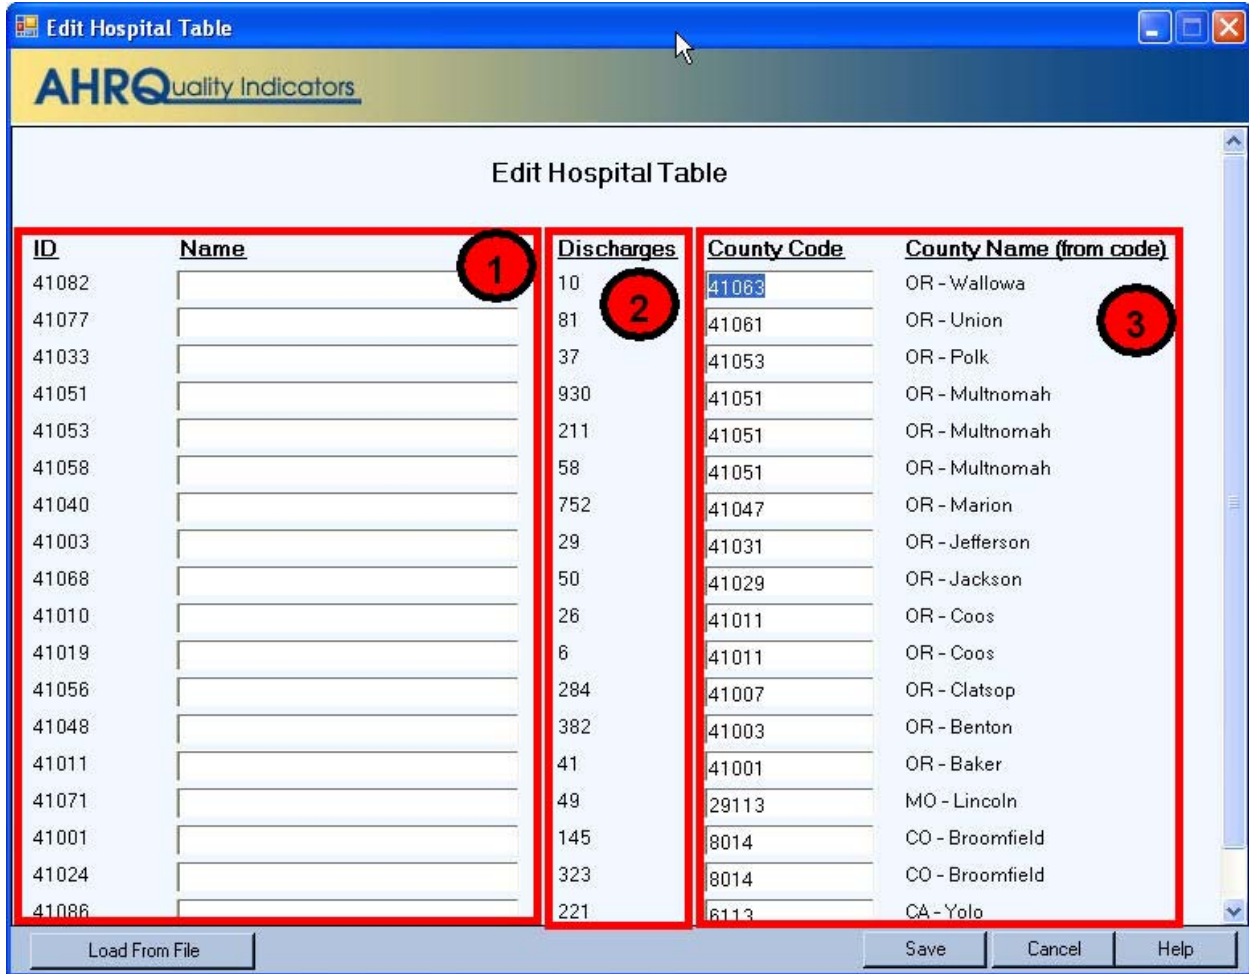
Edit Hospital Table

AHRQuality Indicators

Edit Hospital Table

1 2 3

| ID | Name | Discharges | County Code | County Name (from code) |
|---|---|---|---|---|
| 41082 | | 10 | 41063 | OR - Wallowa |
| 41077 | | 81 | 41061 | OR - Union |
| 41033 | | 37 | 41053 | OR - Polk |
| 41051 | | 930 | 41051 | OR - Multnomah |
| 41053 | | 211 | 41051 | OR - Multnomah |
| 41058 | | 58 | 41051 | OR - Multnomah |
| 41040 | | 752 | 41047 | OR - Marion |
| 41003 | | 29 | 41031 | OR - Jefferson |
| 41068 | | 50 | 41029 | OR - Jackson |
| 41010 | | 26 | 41011 | OR - Coos |
| 41019 | | 6 | 41011 | OR - Coos |
| 41056 | | 284 | 41007 | OR - Clatsop |
| 41048 | | 382 | 41003 | OR - Benton |
| 41011 | | 41 | 41001 | OR - Baker |
| 41071 | | 49 | 29113 | MO - Lincoln |
| 41001 | | 145 | 8014 | CO - Broomfield |
| 41024 | | 323 | 8014 | CO - Broomfield |
| 41086 | | 221 | 6113 | CA - Yolo |

Load From File

Save Cancel Help